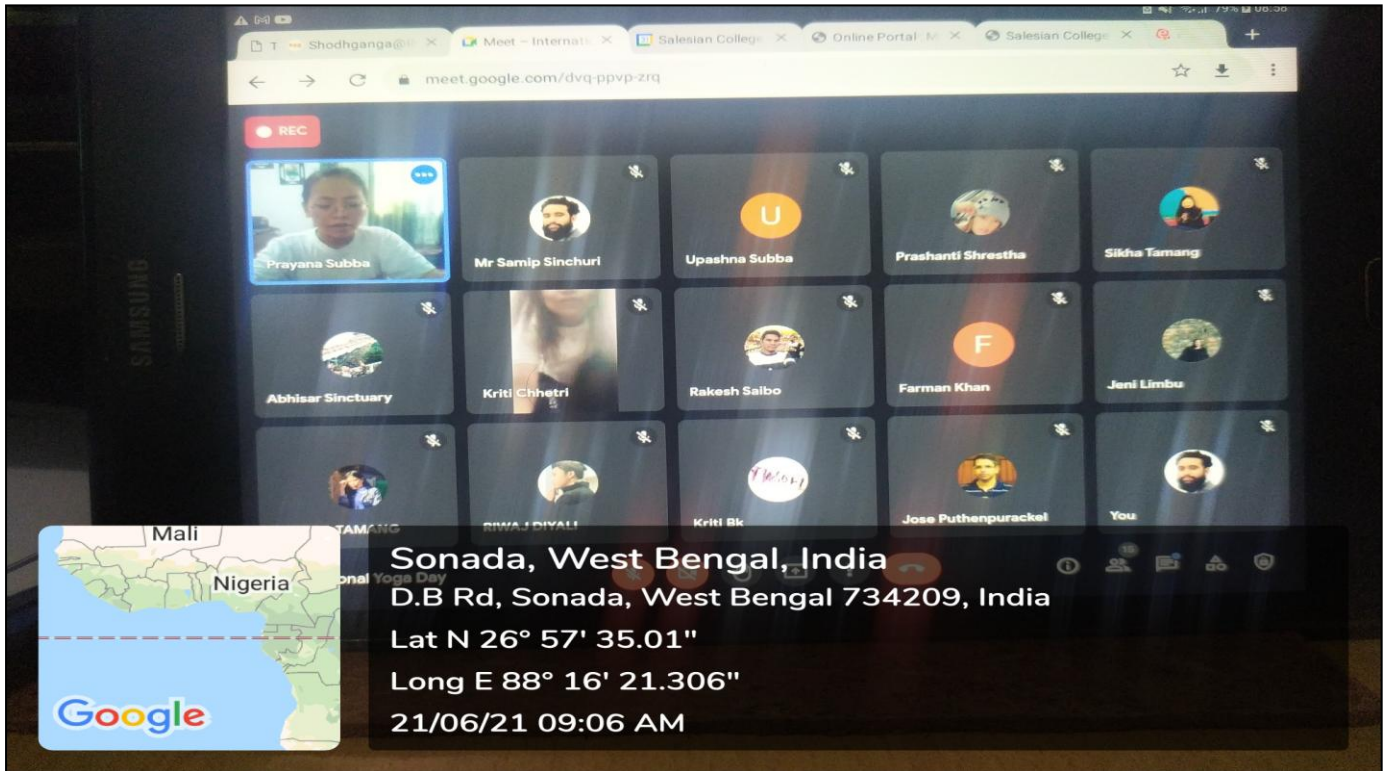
T Shodhganga@ × Meet – Internati × Salesian Colleg × Online Portal × Salesian Colleg ×

meet.google.com/dvq-ppvp-zrq

REC

Prayana Subba

Mr Samip Sinchuri

U
Upashna Subba

Prashanti Shrestha

Sikha Tamang

Abhisar Sinctuary

Kriti Chhetri

Rakesh Saibo

F
Farman Khan

Jeni Limbu

TAMANG

RIWAJ DIYALI

Kriti Bk

Jose Puthenpurackel

You

SAMSUNG

onal Yoga Day

15

Mali
Nigeria
Google

Sonada, West Bengal, India
D.B Rd, Sonada, West Bengal 734209, India
Lat N 26° 57' 35.01"
Long E 88° 16' 21.306"
21/06/21 09:06 AM